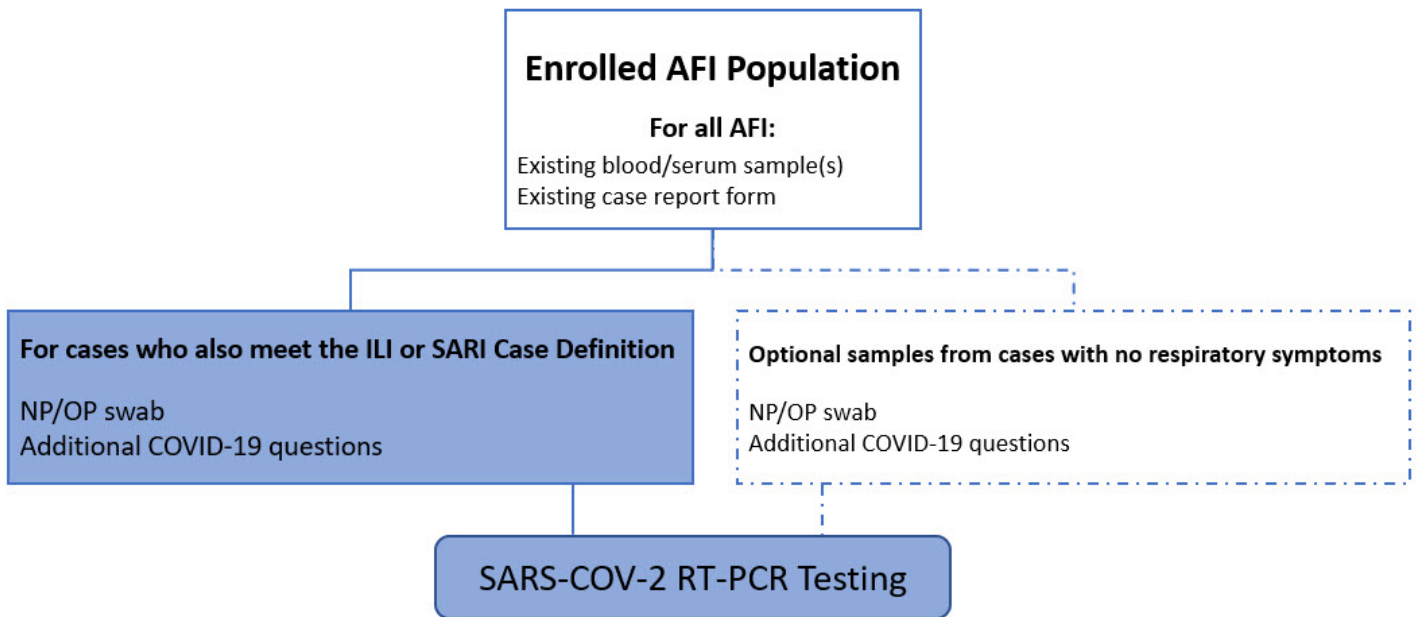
Enrolled AFI Population

For all AFI:
Existing blood/serum sample(s)
Existing case report form

For cases who also meet the ILI or SARI Case Definition

NP/OP swab
Additional COVID-19 questions

Optional samples from cases with no respiratory symptoms

NP/OP swab
Additional COVID-19 questions

SARS-COV-2 RT-PCR Testing